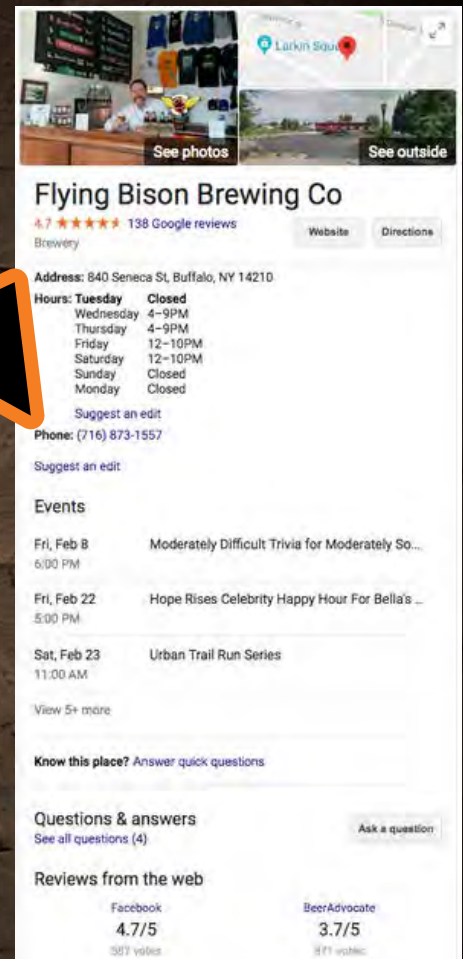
Larkin Squ

See photos

See outside

Flying Bison Brewing Co

4.7 ★★★★★ 138 Google reviews

Brewery

Website

Directions

Address: 840 Seneca St, Buffalo, NY 14210

| Hours: | Tuesday | Closed |
|---|---|---|
| | Wednesday | 4–9PM |
| | Thursday | 4–9PM |
| | Friday | 12–10PM |
| | Saturday | 12–10PM |
| | Sunday | Closed |
| | Monday | Closed |

Suggest an edit

Phone: (716) 873-1557

Suggest an edit

Events

Fri, Feb 8
6:00 PM
Moderately Difficult Trivia for Moderately So...

Fri, Feb 22
5:00 PM
Hope Rises Celebrity Happy Hour For Bella's ...

Sat, Feb 23
11:00 AM
Urban Trail Run Series

View 5+ more

Know this place? Answer quick questions

Questions & answers
See all questions (4)

Ask a question

Reviews from the web

Facebook
4.7/5
587 votes

BeerAdvocate
3.7/5
871 votes